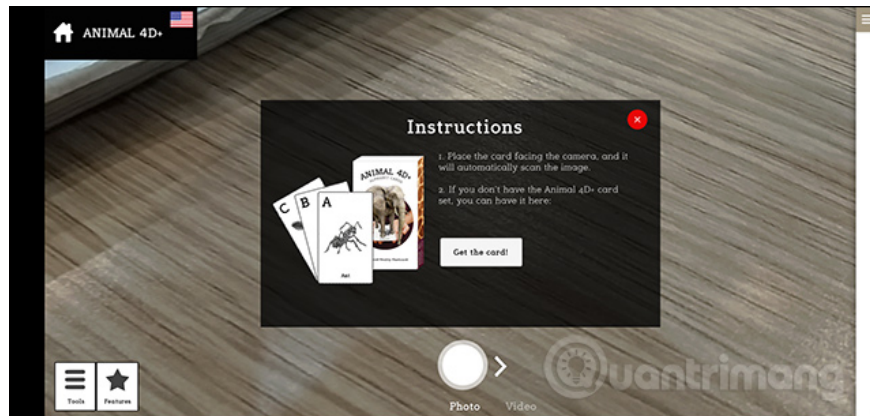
ANIMAL 4D+

Instructions

×

1. Place the card facing the camera, and it will automatically scan the image.

2. If you don't have the Animal 4D+ card set, you can have it here:

Get the card!

ANIMAL 4D+

C B A

Ant

Tools Features

Photo Video

Quantrimang